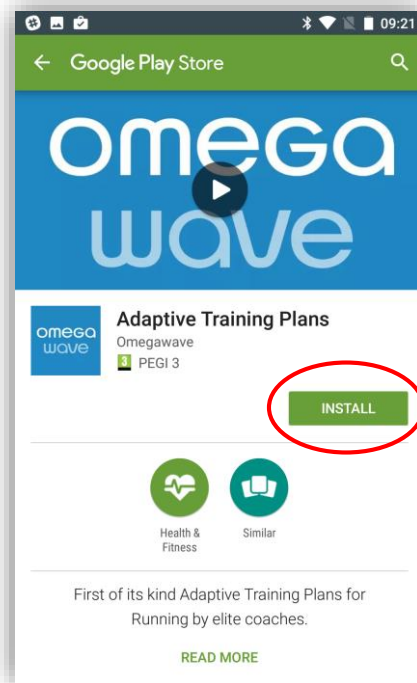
09:21

Google Play Store

omega wave

omega wave

Adaptive Training Plans

Omegawave

3 PEGI 3

INSTALL

Health & Fitness

Similar

First of its kind Adaptive Training Plans for Running by elite coaches.

READ MORE